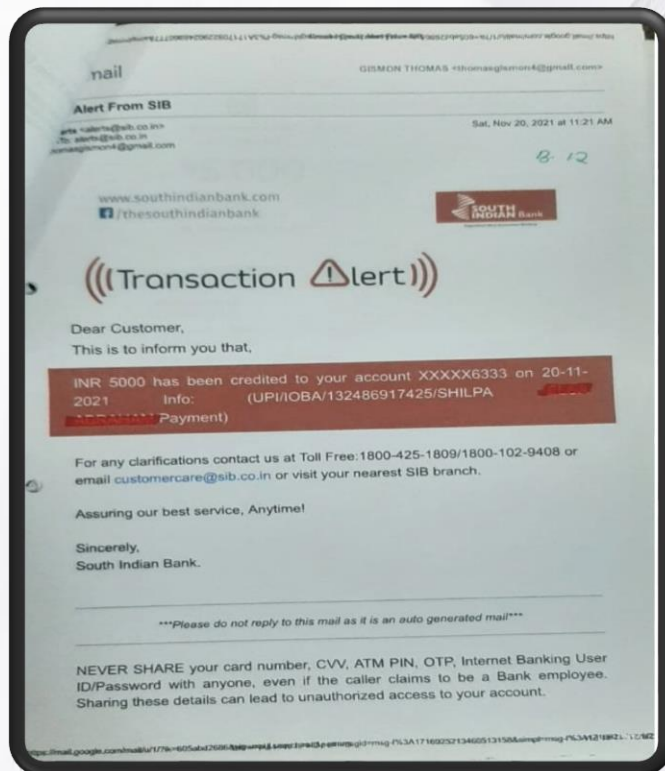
nail

GISMON THOMAS <thomasgismon4@gmail.com>

Alert From SIB

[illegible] <alerts@sib.co.in>
To: alerts@sib.co.in
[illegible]gismon4@gmail.com

Sat, Nov 20, 2021 at 11:21 AM

8. 12

www.southindianbank.com
/thesouthindianbank

SOUTH INDIAN Bank

((Transaction Alert))

Dear Customer,
This is to inform you that,

INR 5000 has been credited to your account XXXXX6333 on 20-11-2021 Info: (UPI/IOBA/132486917425/SHILPA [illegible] Payment)

For any clarifications contact us at Toll Free:1800-425-1809/1800-102-9408 or email customercare@sib.co.in or visit your nearest SIB branch.

Assuring our best service, Anytime!

Sincerely,
South Indian Bank.

***Please do not reply to this mail as it is an auto generated mail***

NEVER SHARE your card number, CVV, ATM PIN, OTP, Internet Banking User ID/Password with anyone, even if the caller claims to be a Bank employee. Sharing these details can lead to unauthorized access to your account.

https://mail.google.com/mail/u/1/?ik=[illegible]